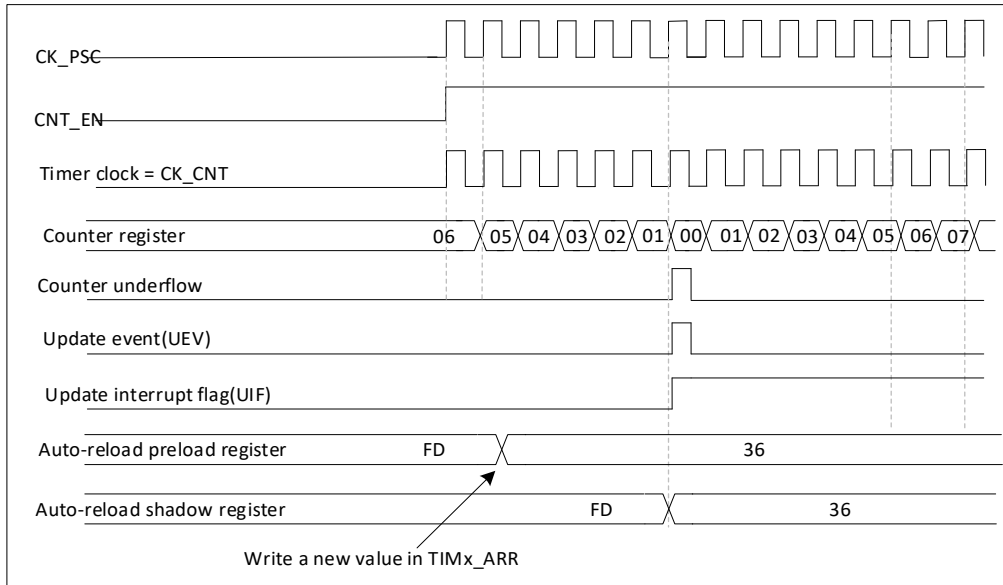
CK_PSC

CNT_EN

Timer clock = CK_CNT

Counter register 06 05 04 03 02 01 00 01 02 03 04 05 06 07

Counter underflow

Update event(UEV)

Update interrupt flag(UIF)

Auto-reload preload register FD 36

Auto-reload shadow register FD 36

Write a new value in TIMx_ARR